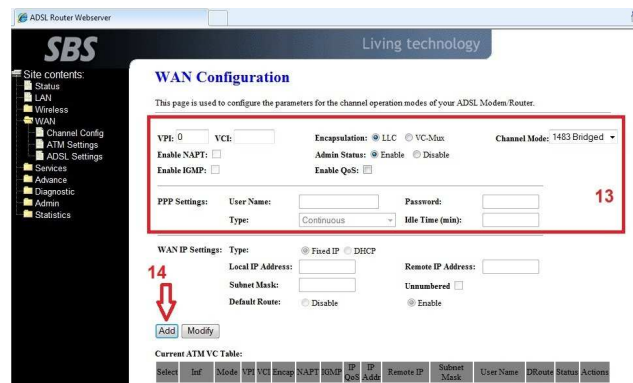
ADSL Router Webserver

SBS

Living technology

Site contents:
Status
LAN
Wireless
WAN
Channel Config
ATM Settings
ADSL Settings
Services
Advance
Diagnostic
Admin
Statistics

WAN Configuration

This page is used to configure the parameters for the channel operation modes of your ADSL Modem/Router.

VPI: 0 VCI:
Encapsulation: LLC VC-Mux
Channel Mode: 1483 Bridged
Enable NAPT:
Admin Status: Enable Disable
Enable IGMP:
Enable QoS:

PPP Settings: User Name:
Password:
Type: Continuous
Idle Time (min):

13

WAN IP Settings: Type: Fixed IP DHCP
Local IP Address:
Remote IP Address:
Subnet Mask:
Unnumbered
Default Route: Disable Enable

14

Add Modify

Current ATM VC Table:

| Select | Inf | Mode | VPI | VCI | Encap | NAPT | IGMP | IP QoS | IP Addr | Remote IP | Subnet Mask | User Name | DRoute | Status | Actions |
|---|---|---|---|---|---|---|---|---|---|---|---|---|---|---|---|